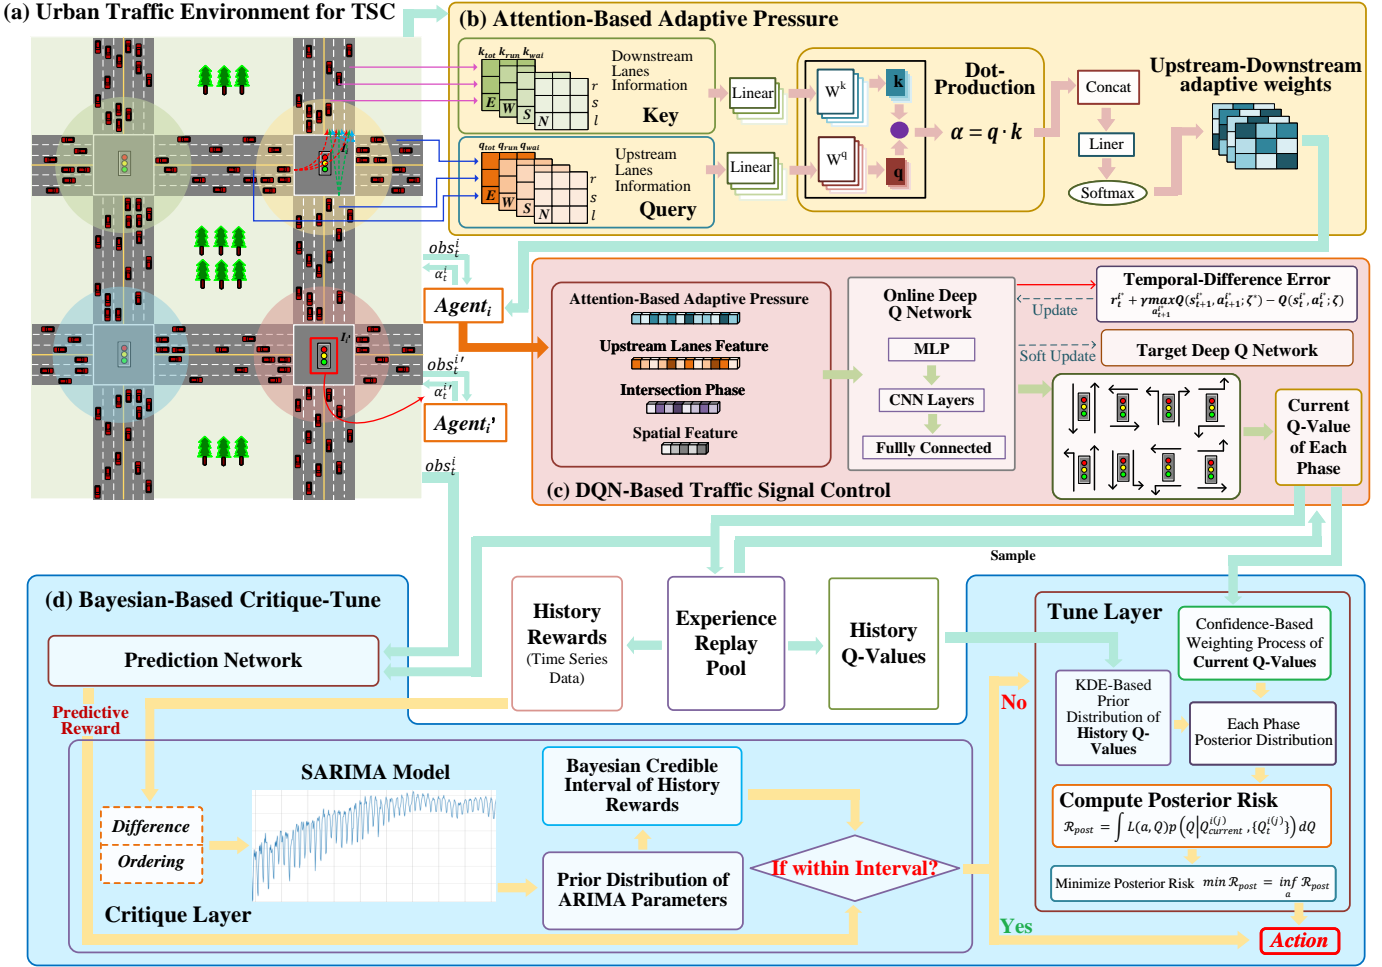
(a) Urban Traffic Environment for TSC

$I_i$

$I_{i'}$

(b) Attention-Based Adaptive Pressure

$k_{tot}$ $k_{run}$ $k_{wai}$

E W S N

r s l

Downstream Lanes Information

Key

$q_{tot}$ $q_{run}$ $q_{wai}$

E W S N

r s l

Upstream Lanes Information

Query

Linear

Linear

$W^k$

k

$W^q$

q

Dot-Production

$\alpha = q \cdot k$

Concat

Liner

Softmax

Upstream-Downstream adaptive weights

$obs_t^i$

$a_t^i$

$Agent_i$

$obs_t^{i'}$

$a_t^{i'}$

$Agent_i'$

$obs_t^i$

Attention-Based Adaptive Pressure

Upstream Lanes Feature

Intersection Phase

Spatial Feature

Online Deep Q Network

MLP

CNN Layers

Fully Connected

Update

Soft Update

Temporal-Difference Error

$r_t^{i} + \gamma \max_{a_{t+1}^{i}} Q(s_{t+1}^{i}, a_{t+1}^{i}; \zeta^{-}) - Q(s_t^{i}, a_t^{i}; \zeta)$

Target Deep Q Network

Current Q-Value of Each Phase

(c) DQN-Based Traffic Signal Control

Sample

(d) Bayesian-Based Critique-Tune

Prediction Network

History Rewards (Time Series Data)

Experience Replay Pool

History Q-Values

Tune Layer

Confidence-Based Weighting Process of Current Q-Values

KDE-Based Prior Distribution of History Q-Values

Each Phase Posterior Distribution

Compute Posterior Risk

$\mathcal{R}_{post} = \int L(a,Q)p\left(Q\middle|Q_{current}^{i(j)}, \{Q_t^{i(j)}\}\right) dQ$

Minimize Posterior Risk $\min \mathcal{R}_{post} = \inf_{a} \mathcal{R}_{post}$

Predictive Reward

SARIMA Model

Difference

Ordering

Bayesian Credible Interval of History Rewards

Prior Distribution of ARIMA Parameters

If within Interval?

No

Yes

Critique Layer

Action